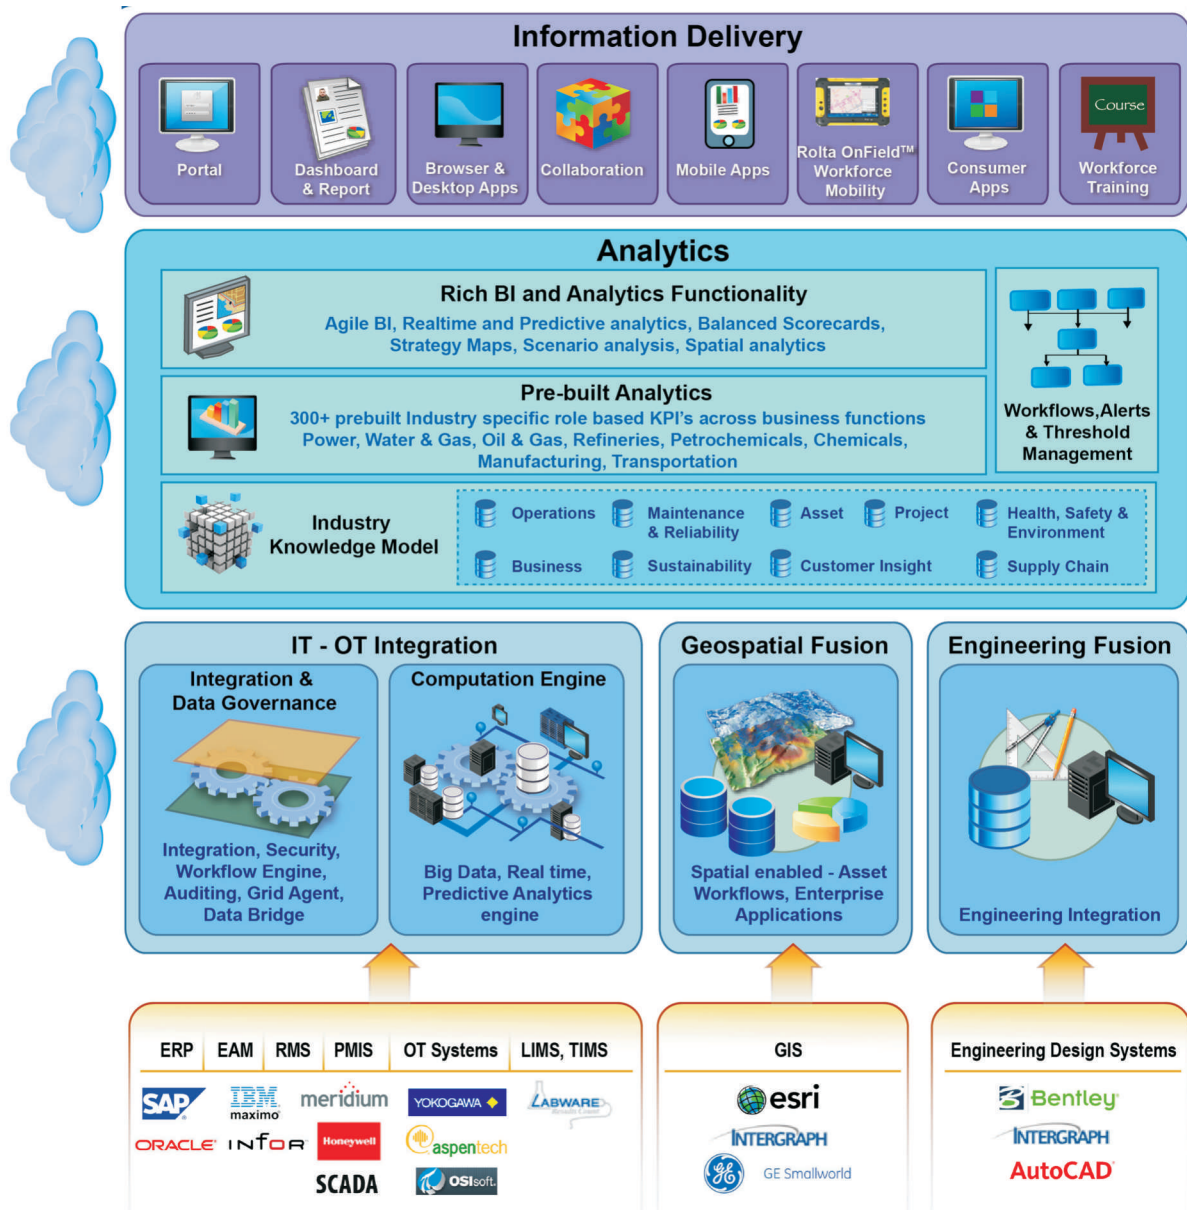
Information Delivery

Portal

Dashboard & Report

Browser & Desktop Apps

Collaboration

Mobile Apps

Rolta OnField™ Workforce Mobility

Consumer Apps

Course

Workforce Training

Analytics

Rich BI and Analytics Functionality

Agile BI, Realtime and Predictive analytics, Balanced Scorecards, Strategy Maps, Scenario analysis, Spatial analytics

Pre-built Analytics

300+ prebuilt Industry specific role based KPI's across business functions Power, Water & Gas, Oil & Gas, Refineries, Petrochemicals, Chemicals, Manufacturing, Transportation

Workflows,Alerts & Threshold Management

Industry Knowledge Model

Operations

Maintenance & Reliability

Asset

Project

Health, Safety & Environment

Business

Sustainability

Customer Insight

Supply Chain

IT - OT Integration

Integration & Data Governance

Integration, Security, Workflow Engine, Auditing, Grid Agent, Data Bridge

Computation Engine

Big Data, Real time, Predictive Analytics engine

Geospatial Fusion

Spatial enabled - Asset Workflows, Enterprise Applications

Engineering Fusion

Engineering Integration

| ERP | EAM | RMS | PMIS | OT Systems | LIMS, TIMS |
|---|---|---|---|---|---|

SAP IBM maximo meridium YOKOGAWA LABWARE ORACLE INFOR Honeywell aspentech SCADA OSIsoft

GIS

esri INTERGRAPH GE Smallworld

Engineering Design Systems

Bentley INTERGRAPH AutoCAD